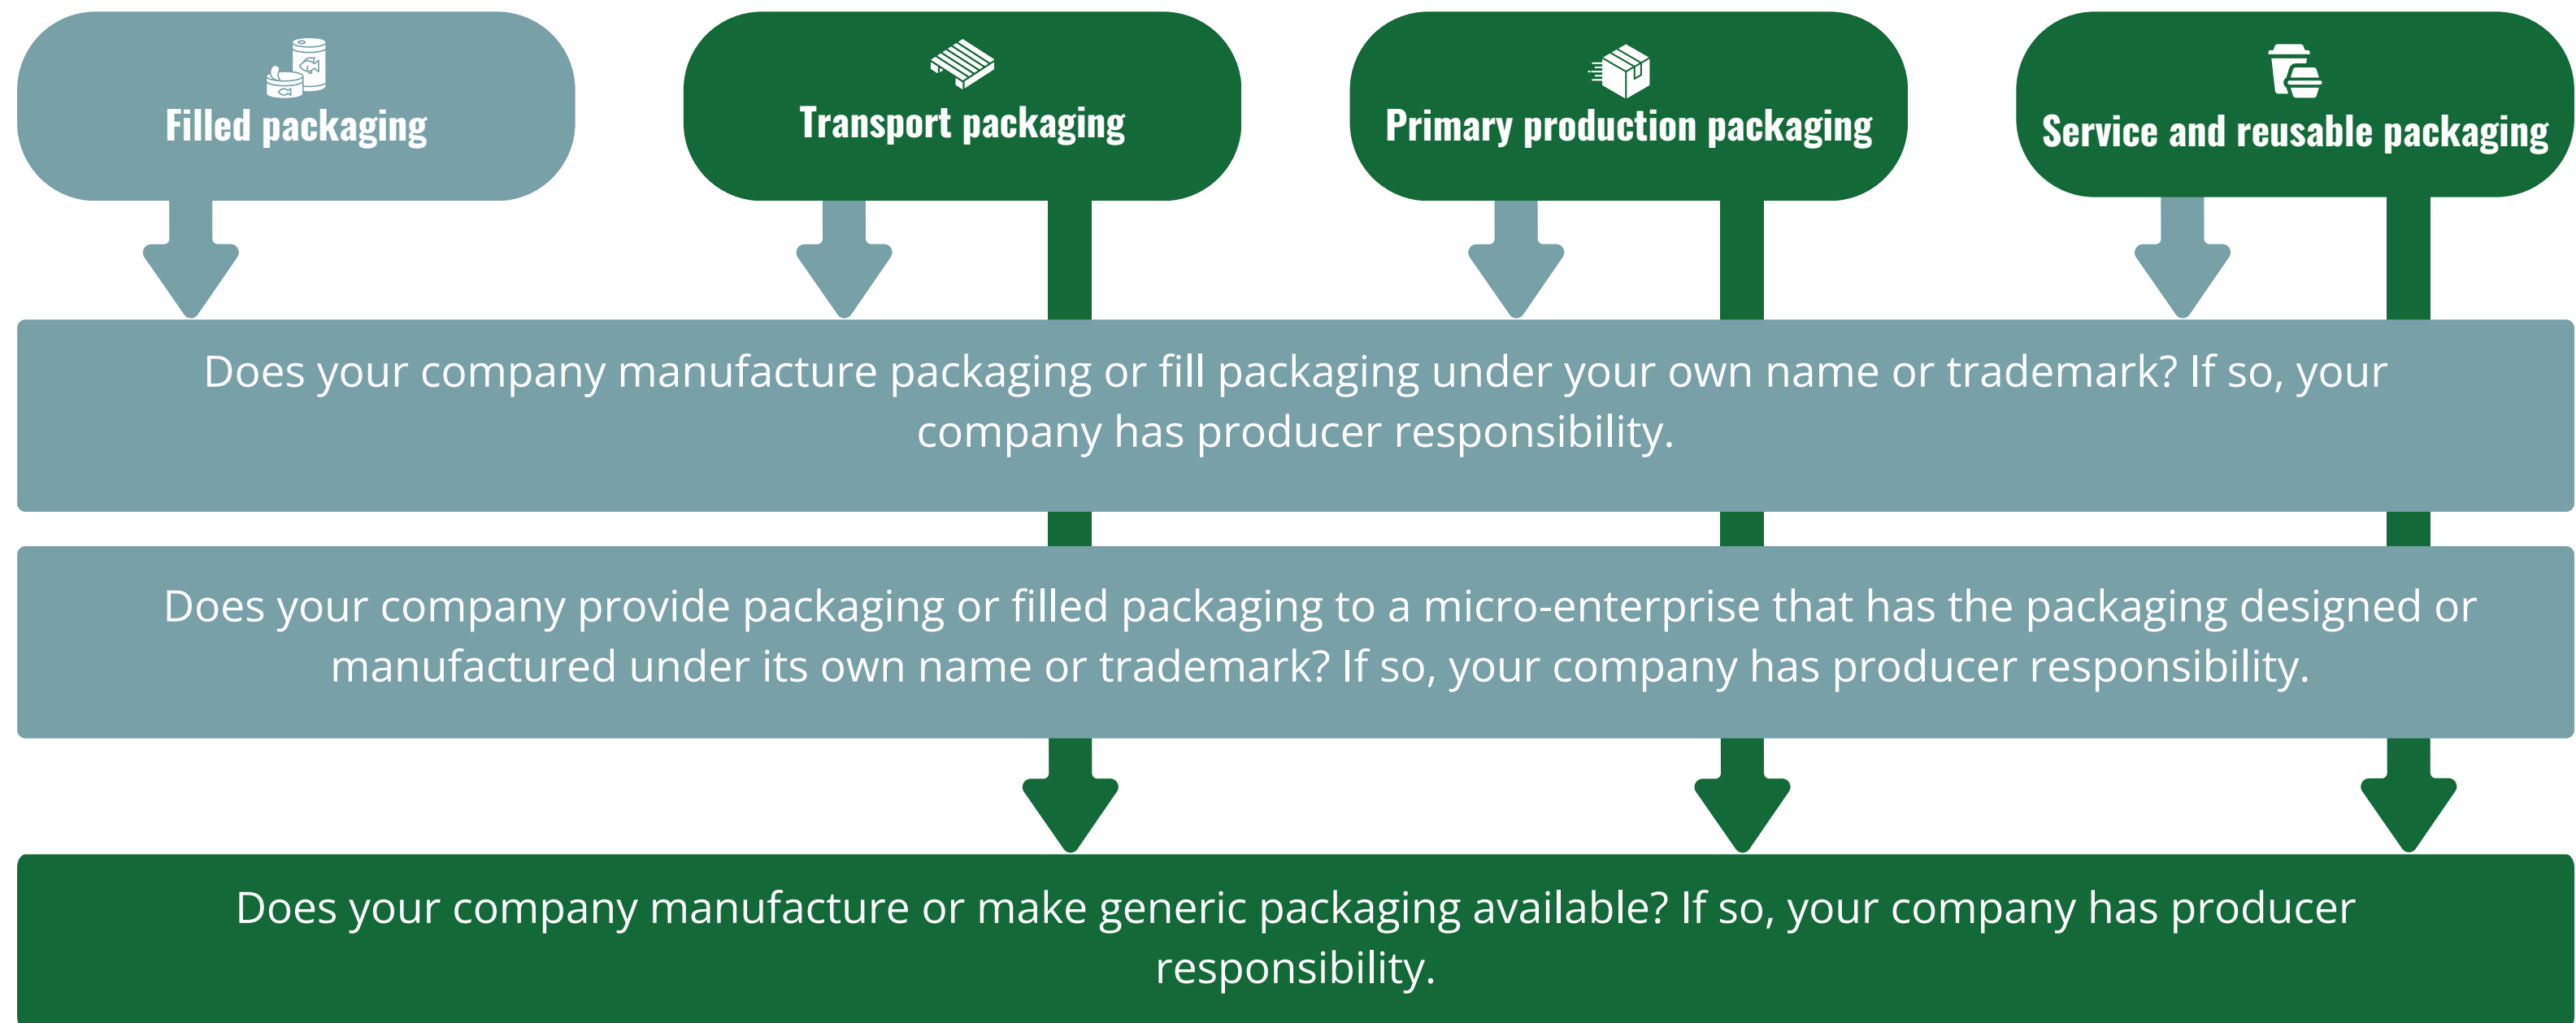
Filled packaging

Transport packaging

Primary production packaging

Service and reusable packaging

Does your company manufacture packaging or fill packaging under your own name or trademark? If so, your company has producer responsibility.

Does your company provide packaging or filled packaging to a micro-enterprise that has the packaging designed or manufactured under its own name or trademark? If so, your company has producer responsibility.

Does your company manufacture or make generic packaging available? If so, your company has producer responsibility.